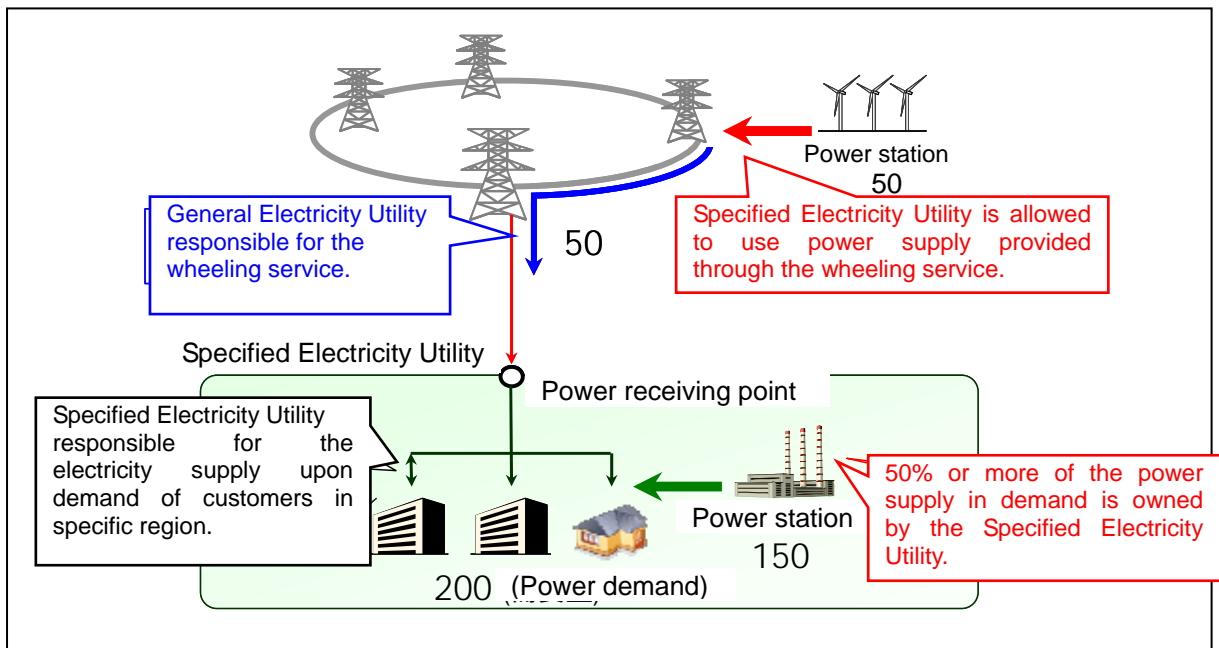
Power station
50

General Electricity Utility responsible for the wheeling service.

50

Specified Electricity Utility is allowed to use power supply provided through the wheeling service.

Specified Electricity Utility

Power receiving point

Specified Electricity Utility responsible for the electricity supply upon demand of customers in specific region.

50% or more of the power supply in demand is owned by the Specified Electricity Utility.

Power station
150

200 (Power demand)